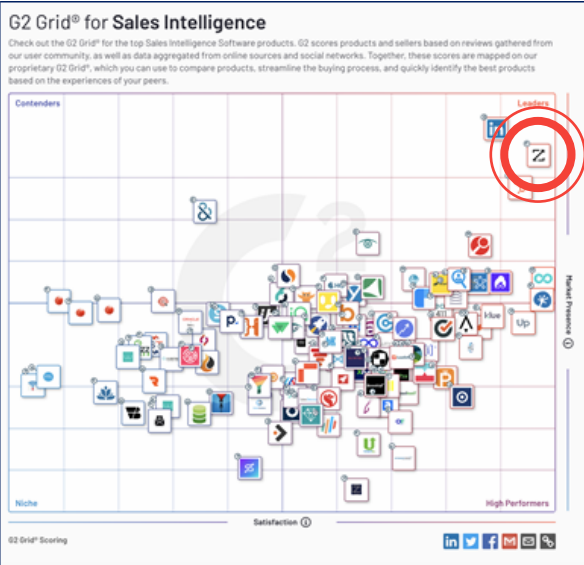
G2 Grid® for Sales Intelligence

Check out the G2 Grid® for the top Sales Intelligence Software products. G2 scores products and sellers based on reviews gathered from our user community, as well as data aggregated from online sources and social networks. Together, these scores are mapped on our proprietary G2 Grid®, which you can use to compare products, streamline the buying process, and quickly identify the best products based on the experiences of your peers.

Contenders

Leaders

Market Presence

Niche

High Performers

Satisfaction

G2 Grid® Scoring